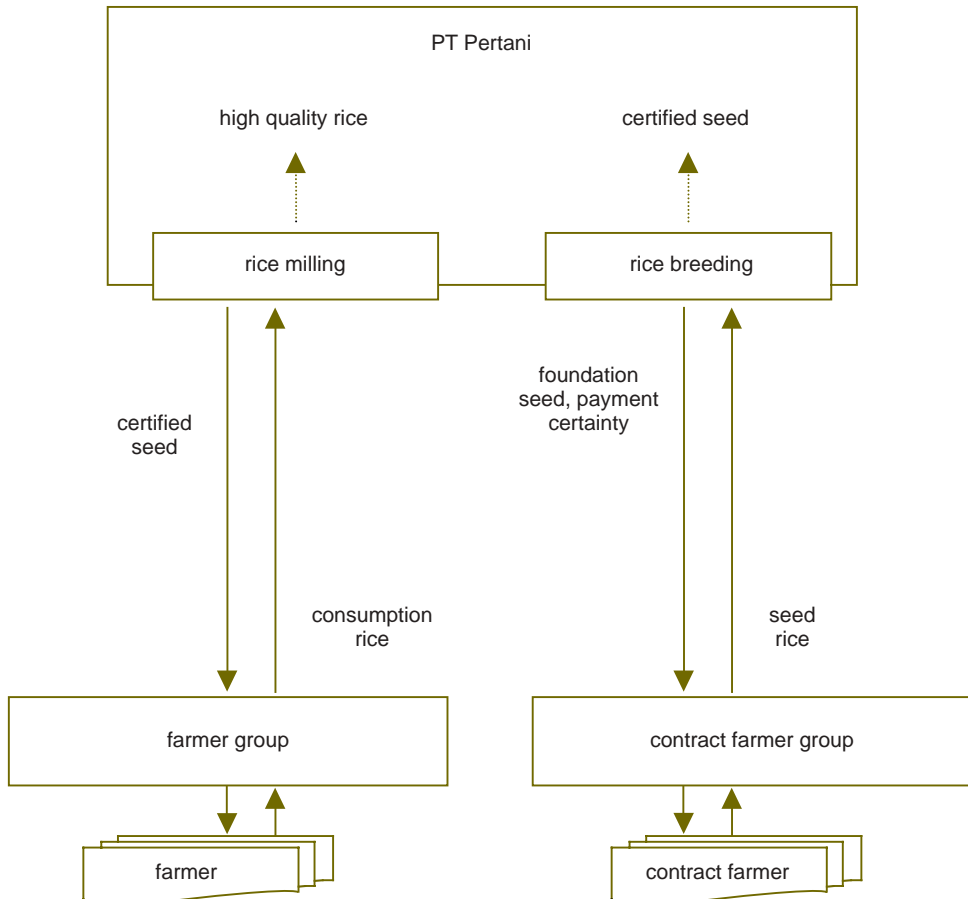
PT Pertani

high quality rice

certified seed

rice milling

rice breeding

certified seed

consumption rice

foundation seed, payment certainty

seed rice

farmer group

contract farmer group

farmer

contract farmer